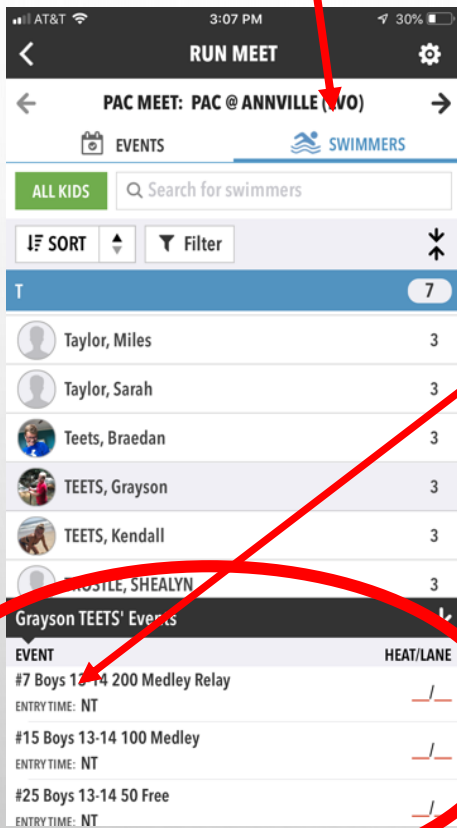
AT&T 3:07 PM 30%

RUN MEET

PAC MEET: PAC @ ANNVILLE (WO)

EVENTS

SWIMMERS

ALL KIDS

Search for swimmers

SORT

Filter

T 7

Taylor, Miles 3

Taylor, Sarah 3

Teets, Braedan 3

TEETS, Grayson 3

TEETS, Kendall 3

TROSTLE, SHEALYN 3

Grayson TEETS' Events

EVENT

HEAT/LANE

#7 Boys 13-14 200 Medley Relay

ENTRY TIME: NT

__/__

#15 Boys 13-14 100 Medley

ENTRY TIME: NT

__/__

#25 Boys 13-14 50 Free

ENTRY TIME: NT

__/__